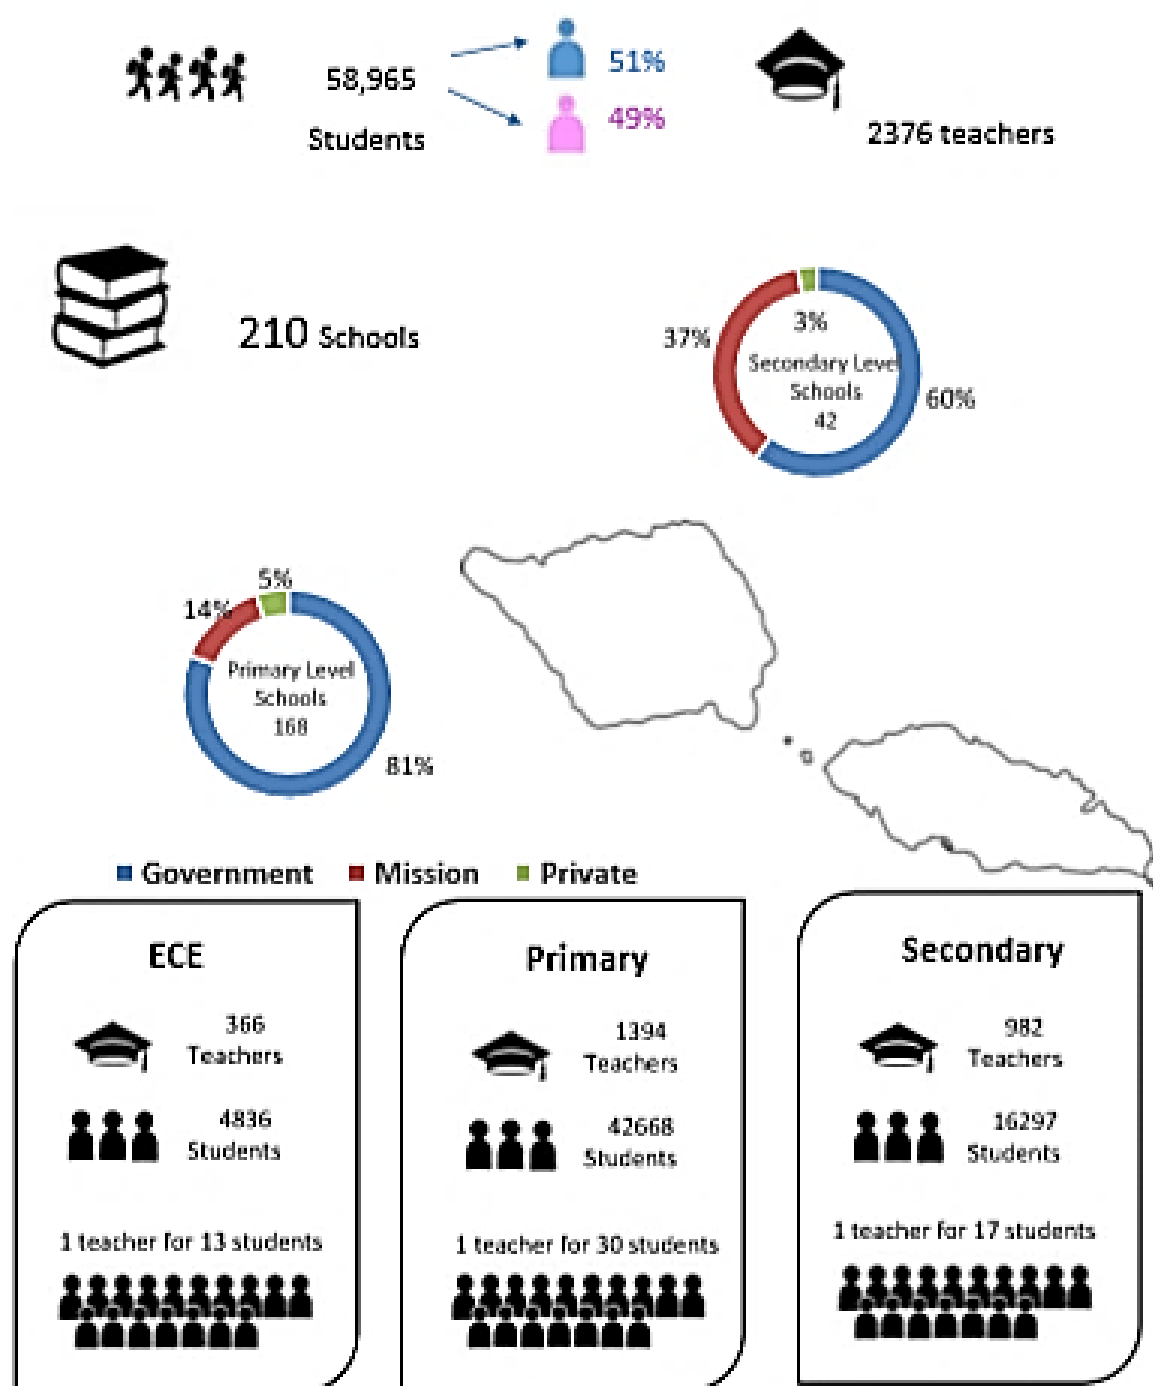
58,965

Students

51%

49%

2376 teachers

210 Schools

37%

3%

Secondary Level Schools 42

60%

5%

14%

Primary Level Schools 168

81%

Government Mission Private

ECE

366 Teachers

4836 Students

1 teacher for 13 students

Primary

1394 Teachers

42668 Students

1 teacher for 30 students

Secondary

982 Teachers

16297 Students

1 teacher for 17 students